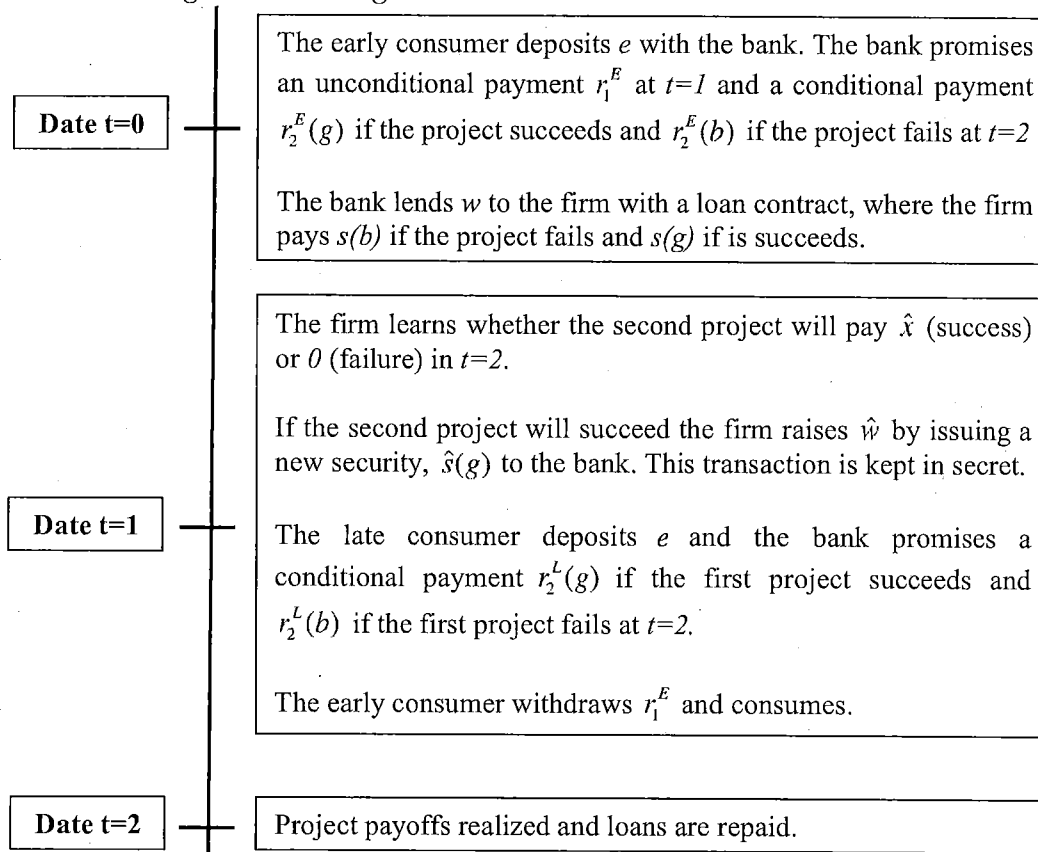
Date t=0

The early consumer deposits $e$ with the bank. The bank promises an unconditional payment $r_1^E$ at $t=1$ and a conditional payment $r_2^E(g)$ if the project succeeds and $r_2^E(b)$ if the project fails at $t=2$

The bank lends $w$ to the firm with a loan contract, where the firm pays $s(b)$ if the project fails and $s(g)$ if is succeeds.

Date t=1

The firm learns whether the second project will pay $\hat{x}$ (success) or $0$ (failure) in $t=2$.

If the second project will succeed the firm raises $\hat{w}$ by issuing a new security, $\hat{s}(g)$ to the bank. This transaction is kept in secret.

The late consumer deposits $e$ and the bank promises a conditional payment $r_2^L(g)$ if the first project succeeds and $r_2^L(b)$ if the first project fails at $t=2$.

The early consumer withdraws $r_1^E$ and consumes.

Date t=2

Project payoffs realized and loans are repaid.